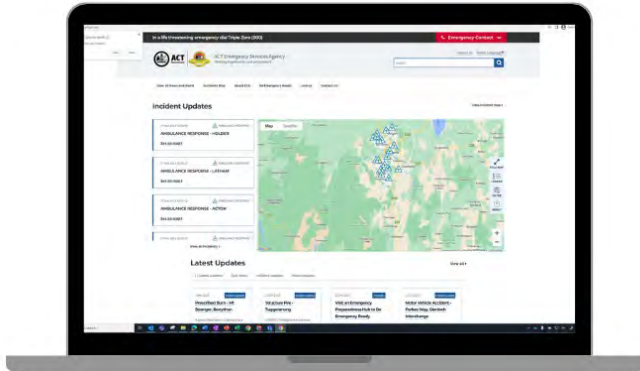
In a life threatening emergency dial Triple Zero (000)

Emergency Contact

ACT

ACT Emergency Services Agency

Incident Updates

AMBULANCE RESPONSE - HOLDER

AMBULANCE RESPONSE - LYNEHAM

AMBULANCE RESPONSE - ACTON

Map

Satellite

Latest Updates

Prescribed Burn - Mt Stromlo, Stromlo

Structure Fire - Tuggeranong

Visit an Emergency Preparedness Hub to Be Emergency Ready

Motor Vehicle Accident - Parkes Way, Glenloch Interchange